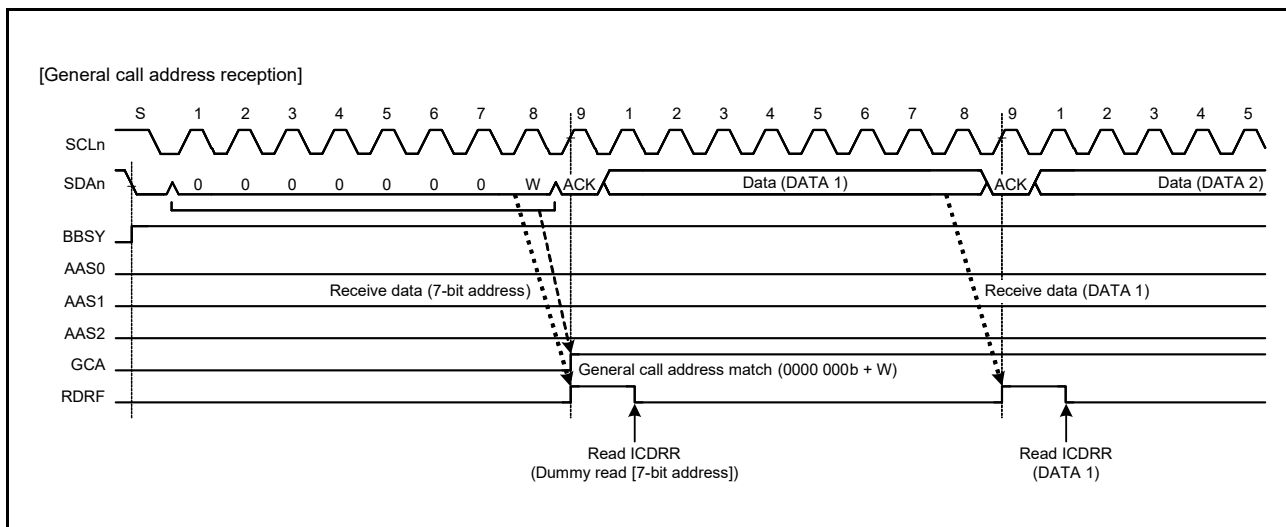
[General call address reception]

S 1 2 3 4 5 6 7 8 9 1 2 3 4 5 6 7 8 9 1 2 3 4 5

SCLn

SDAn 0 0 0 0 0 0 0 W ACK Data (DATA 1) ACK Data (DATA 2)

BBSY

AAS0

AAS1 Receive data (7-bit address) Receive data (DATA 1)

AAS2

GCA General call address match (0000 000b + W)

RDRF

Read ICDRR
(Dummy read [7-bit address])

Read ICDRR
(DATA 1)